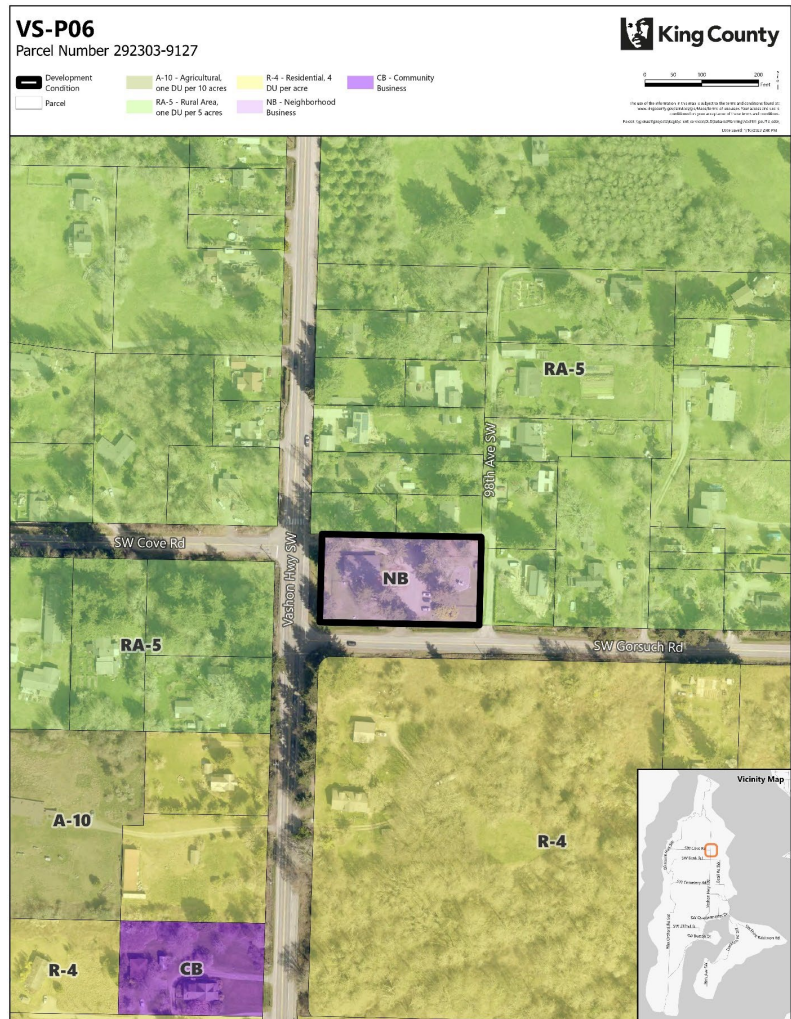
VS-P06
Parcel Number 292303-9127

King County

Development Condition
Parcel
A-10 - Agricultural, one DU per 10 acres
RA-5 - Rural Area, one DU per 5 acres
R-4 - Residential, 4 DU per acre
NB - Neighborhood Business
CB - Community Business

0 50 100 200 Feet

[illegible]

RA-5
98th Ave SW
SW Cove Rd
Vashon Hwy SW
NB
SW Gorsuch Rd
RA-5
A-10
R-4
R-4
CB

Vicinity Map
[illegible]